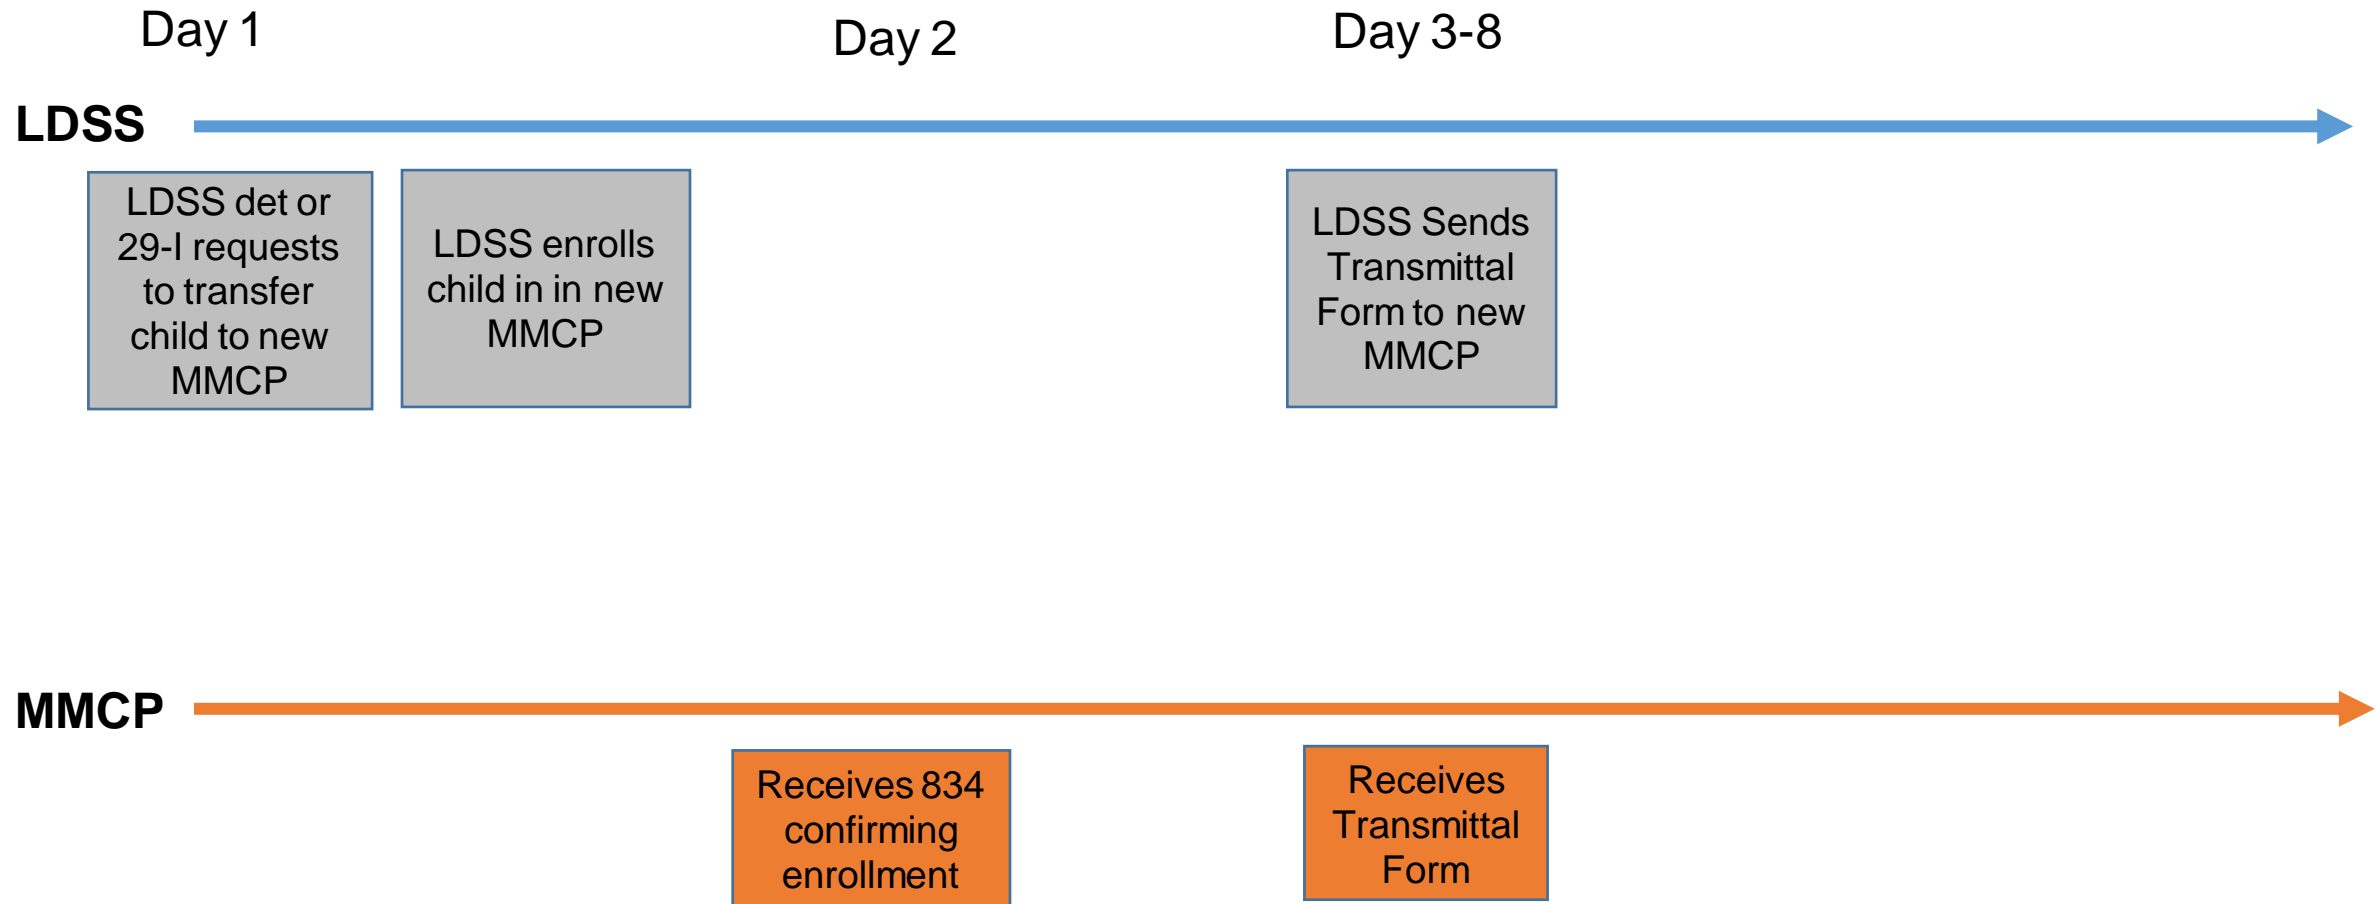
Day 1

Day 2

Day 3-8

LDSS

LDSS det or 29-I requests to transfer child to new MMCP

LDSS enrolls child in in new MMCP

LDSS Sends Transmittal Form to new MMCP

MMCP

Receives 834 confirming enrollment

Receives Transmittal Form